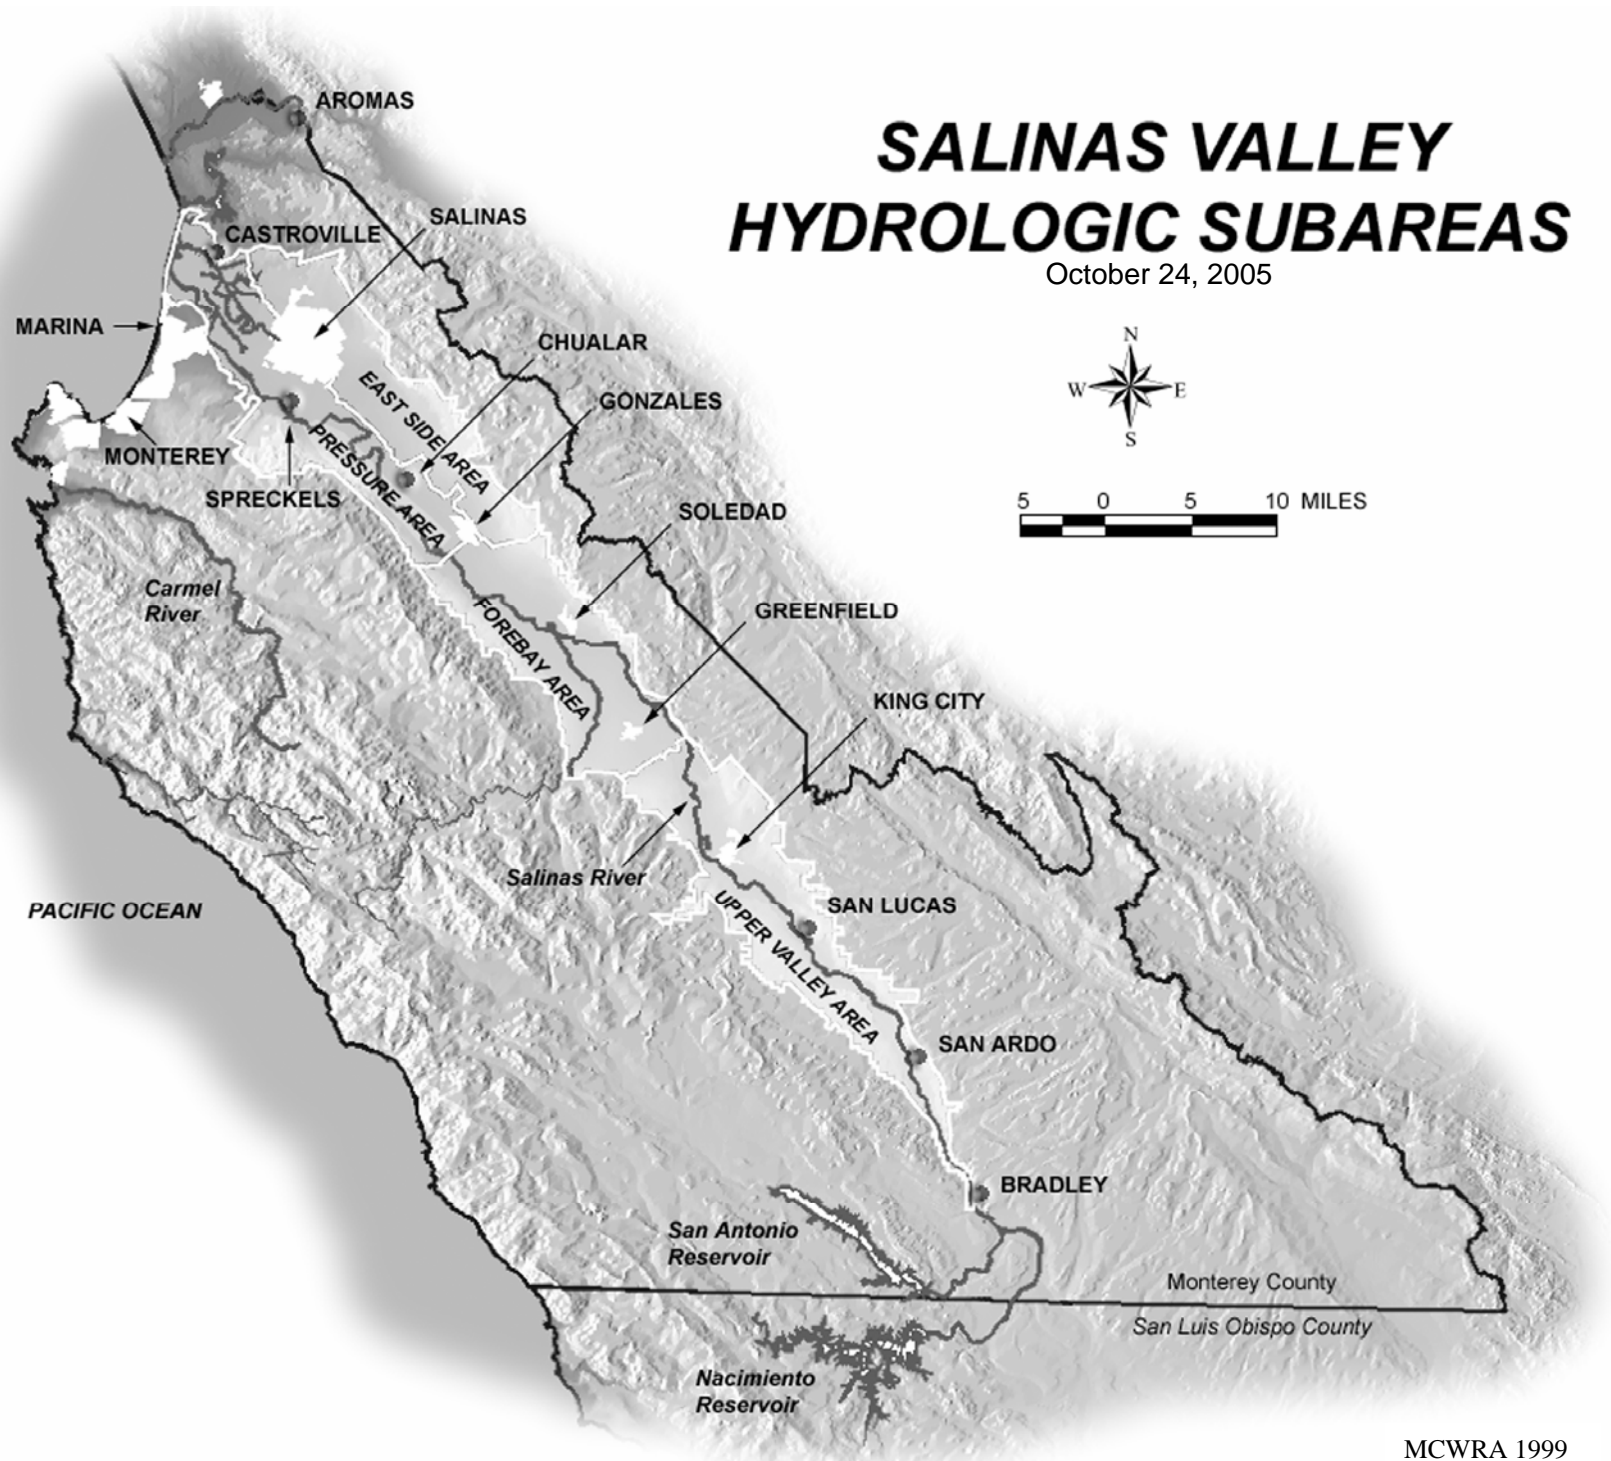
SALINAS VALLEY
HYDROLOGIC SUBAREAS
October 24, 2005

N
W E
S

5 0 5 10 MILES

AROMAS
SALINAS
CASTROVILLE
MARINA
CHUALAR
GONZALES
MONTEREY
SPRECKELS
EAST SIDE AREA
PRESSURE AREA
SOLEDAD
Carmel River
FOREBAY AREA
GREENFIELD
KING CITY
Salinas River
PACIFIC OCEAN
SAN LUCAS
UPPER VALLEY AREA
SAN ARDO
BRADLEY
San Antonio Reservoir
Monterey County
San Luis Obispo County
Nacimiento Reservoir

MCWRA 1999